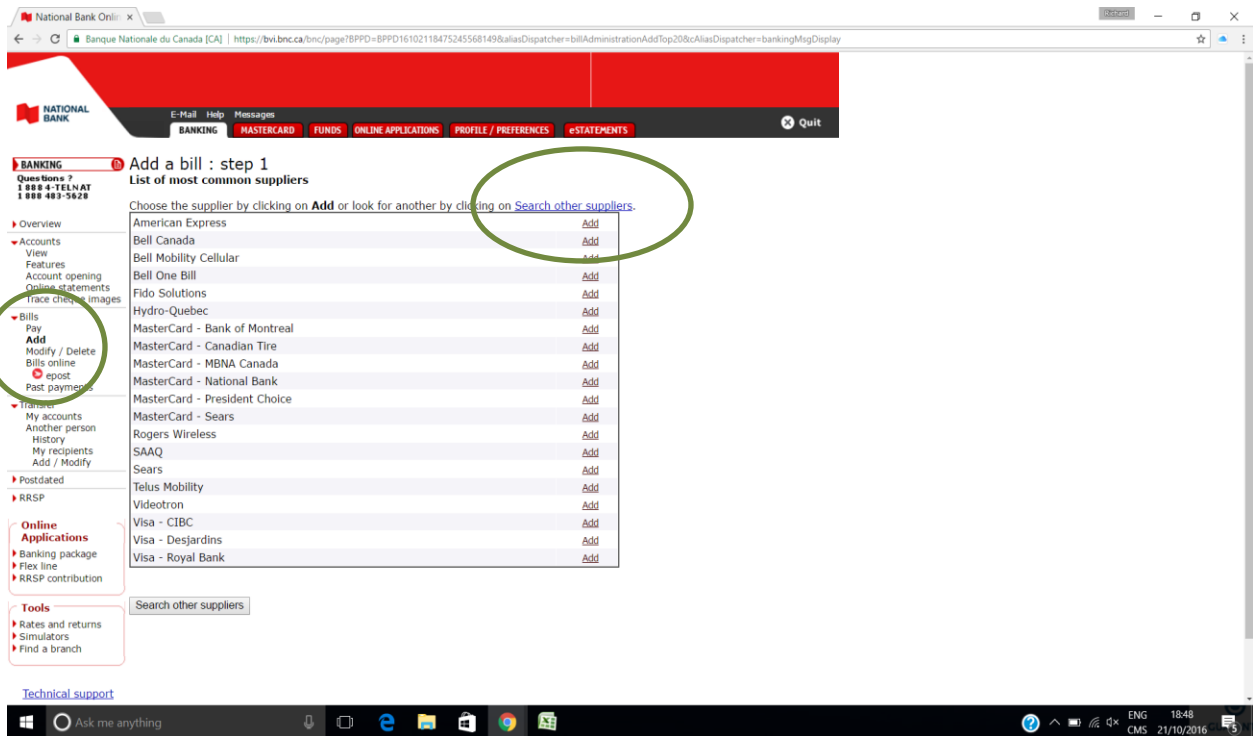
National Bank Onlin ×

Richard

Banque Nationale du Canada [CA] | https://bvi.bnc.ca/bnc/page?BPPD=BPPD16102118475245568149&aliasDispatcher=billAdministrationAddTop20&cAliasDispatcher=bankingMsgDisplay

NATIONAL BANK

E-Mail Help Messages

BANKING MASTERCARD FUNDS ONLINE APPLICATIONS PROFILE / PREFERENCES eSTATEMENTS

Quit

BANKING

Questions ?
1 888 4-TELNAT
1 888 483-5628

Overview

Accounts
View
Features
Account opening
Online statements
Trace cheque images

Bills
Pay
Add
Modify / Delete
Bills online
epost
Past payments

Transfer
My accounts
Another person
History
My recipients
Add / Modify

Postdated

RRSP

Online Applications
Banking package
Flex line
RRSP contribution

Tools
Rates and returns
Simulators
Find a branch

Technical support

Add a bill : step 1

List of most common suppliers

Choose the supplier by clicking on **Add** or look for another by clicking on Search other suppliers.

| | |
|---|---|
| American Express | Add |
| Bell Canada | Add |
| Bell Mobility Cellular | Add |
| Bell One Bill | Add |
| Fido Solutions | Add |
| Hydro-Quebec | Add |
| MasterCard - Bank of Montreal | Add |
| MasterCard - Canadian Tire | Add |
| MasterCard - MBNA Canada | Add |
| MasterCard - National Bank | Add |
| MasterCard - President Choice | Add |
| MasterCard - Sears | Add |
| Rogers Wireless | Add |
| SAAQ | Add |
| Sears | Add |
| Telus Mobility | Add |
| Videotron | Add |
| Visa - CIBC | Add |
| Visa - Desjardins | Add |
| Visa - Royal Bank | Add |

Search other suppliers

Ask me anything

ENG CMS 18:48 21/10/2016 5